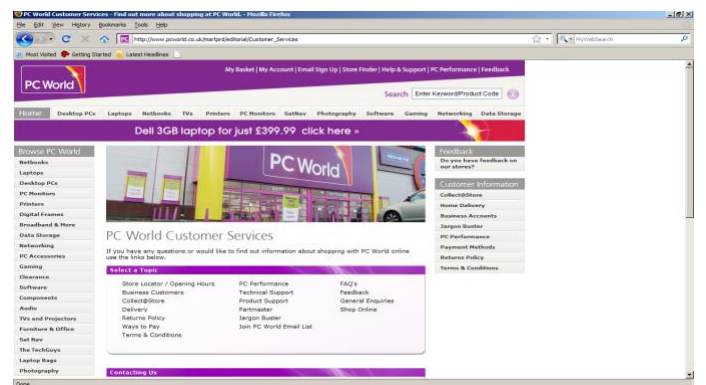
PC World Customer Services - Find out more about shopping at PC World. - Mozilla Firefox
File Edit View History Bookmarks Tools Help
http://www.pcworld.co.uk/martprd/editorial/Customer_Services
MyWebSearch
Most Visited Getting Started Latest Headlines

PC World
My Basket | My Account | Email Sign Up | Store Finder | Help & Support | PC Performance | Feedback
Search Enter Keyword/Product Code
Home Desktop PCs Laptops Netbooks TVs Printers PC Monitors SatNav Photography Software Gaming Networking Data Storage
Dell 3GB laptop for just £399.99 click here »

Browse PC World
Netbooks
Laptops
Desktop PCs
PC Monitors
Printers
Digital Frames
Broadband & More
Data Storage
Networking
PC Accessories
Gaming
Clearance
Software
Components
Audio
TVs and Projectors
Furniture & Office
Sat Nav
The TechGuys
Laptop Bags
Photography

PC World

PC World Customer Services
If you have any questions or would like to find out information about shopping with PC World online use the links below.
Select a Topic
Store Locator / Opening Hours
Business Customers
Collect@Store
Delivery
Returns Policy
Ways to Pay
Terms & Conditions
PC Performance
Technical Support
Product Support
Partmaster
Jargon Buster
Join PC World Email List
FAQ's
Feedback
General Enquiries
Shop Online
Contacting Us

Feedback
Do you have feedback on our stores?
Customer Information
Collect@Store
Home Delivery
Business Accounts
Jargon Buster
PC Performance
Payment Methods
Returns Policy
Terms & Conditions

Done